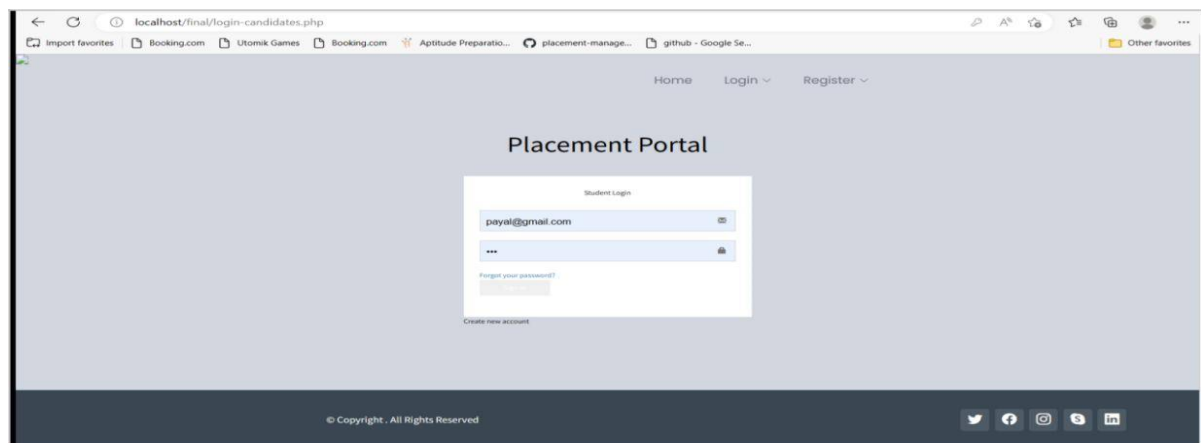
localhost/final/login-candidates.php

Import favorites | Booking.com | Utomik Games | Booking.com | Aptitude Preparatio... | placement-manage... | github - Google Se... | Other favorites

Home Login Register

Placement Portal

Student Login

payal@gmail.com

•••

Forgot your password?

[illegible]

Create new account

© Copyright . All Rights Reserved